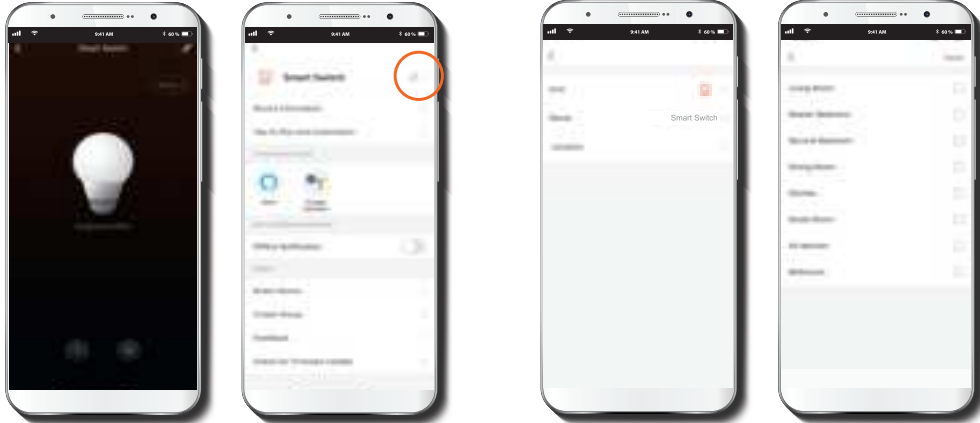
9:41 AM
Smart Switch

9:41 AM
Smart Switch
Device Information
Offline Notification
Share Device
Create Group
Feedback

9:41 AM
Icon
Name
Smart Switch
Location

9:41 AM
Living Room
Master Bedroom
Second Bedroom
Dining Room
Kitchen
Study Room
Bathroom